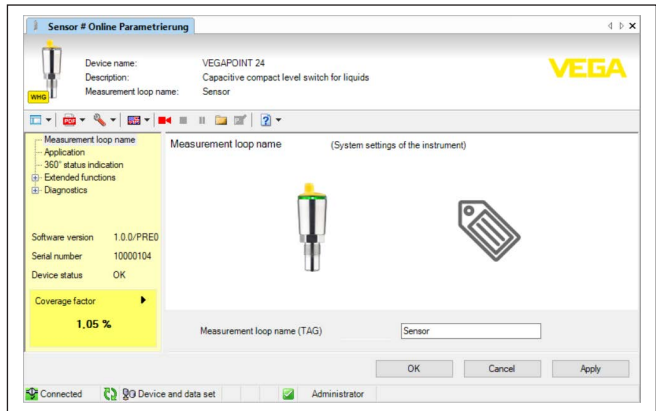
Sensor # Online Parametrierung

Device name: VEGAPOINT 24
Description: Capacitive compact level switch for liquids
Measurement loop name: Sensor

WHG

VEGA

Measurement loop name
Application
360° status indication
Extended functions
Diagnostics

Software version 1.0.0/PRE0
Serial number 10000104
Device status OK

Coverage factor
1,05 %

Measurement loop name (System settings of the instrument)

Measurement loop name (TAG) Sensor

OK Cancel Apply

Connected Device and data set Administrator